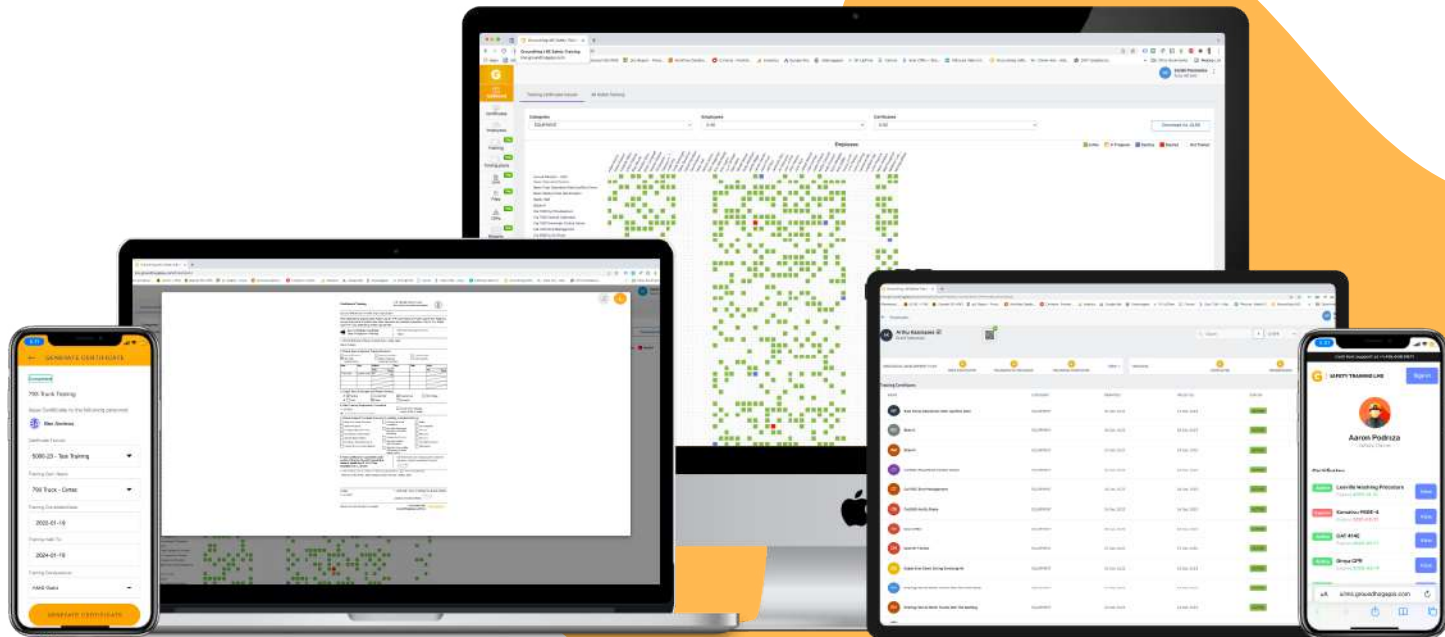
GENERATE CERTIFICATE

Completed

700 Truck Training

Issue Certificate to the following personnel

Ben Zavlenko

5080-23 - Task Training

700 Truck - Dirtec

2022-01-18

2024-01-18

GENERATE CERTIFICATE

Certificate Training

Training Certificates Issued

All Skills Training

Categories

Employees

Certificates

Download As XLSX

Employees

Active

In Progress

Pending

Expired

Not Trained

Arthur Kasmauski

Training Certificates

SAFETY TRAINING LINK

Sign In

Aaron Podroza

Certificates

Active

Lockout Tagout Procedure

Expired

Active

CAT 414E

Active

Group CPR

View

View

View

View